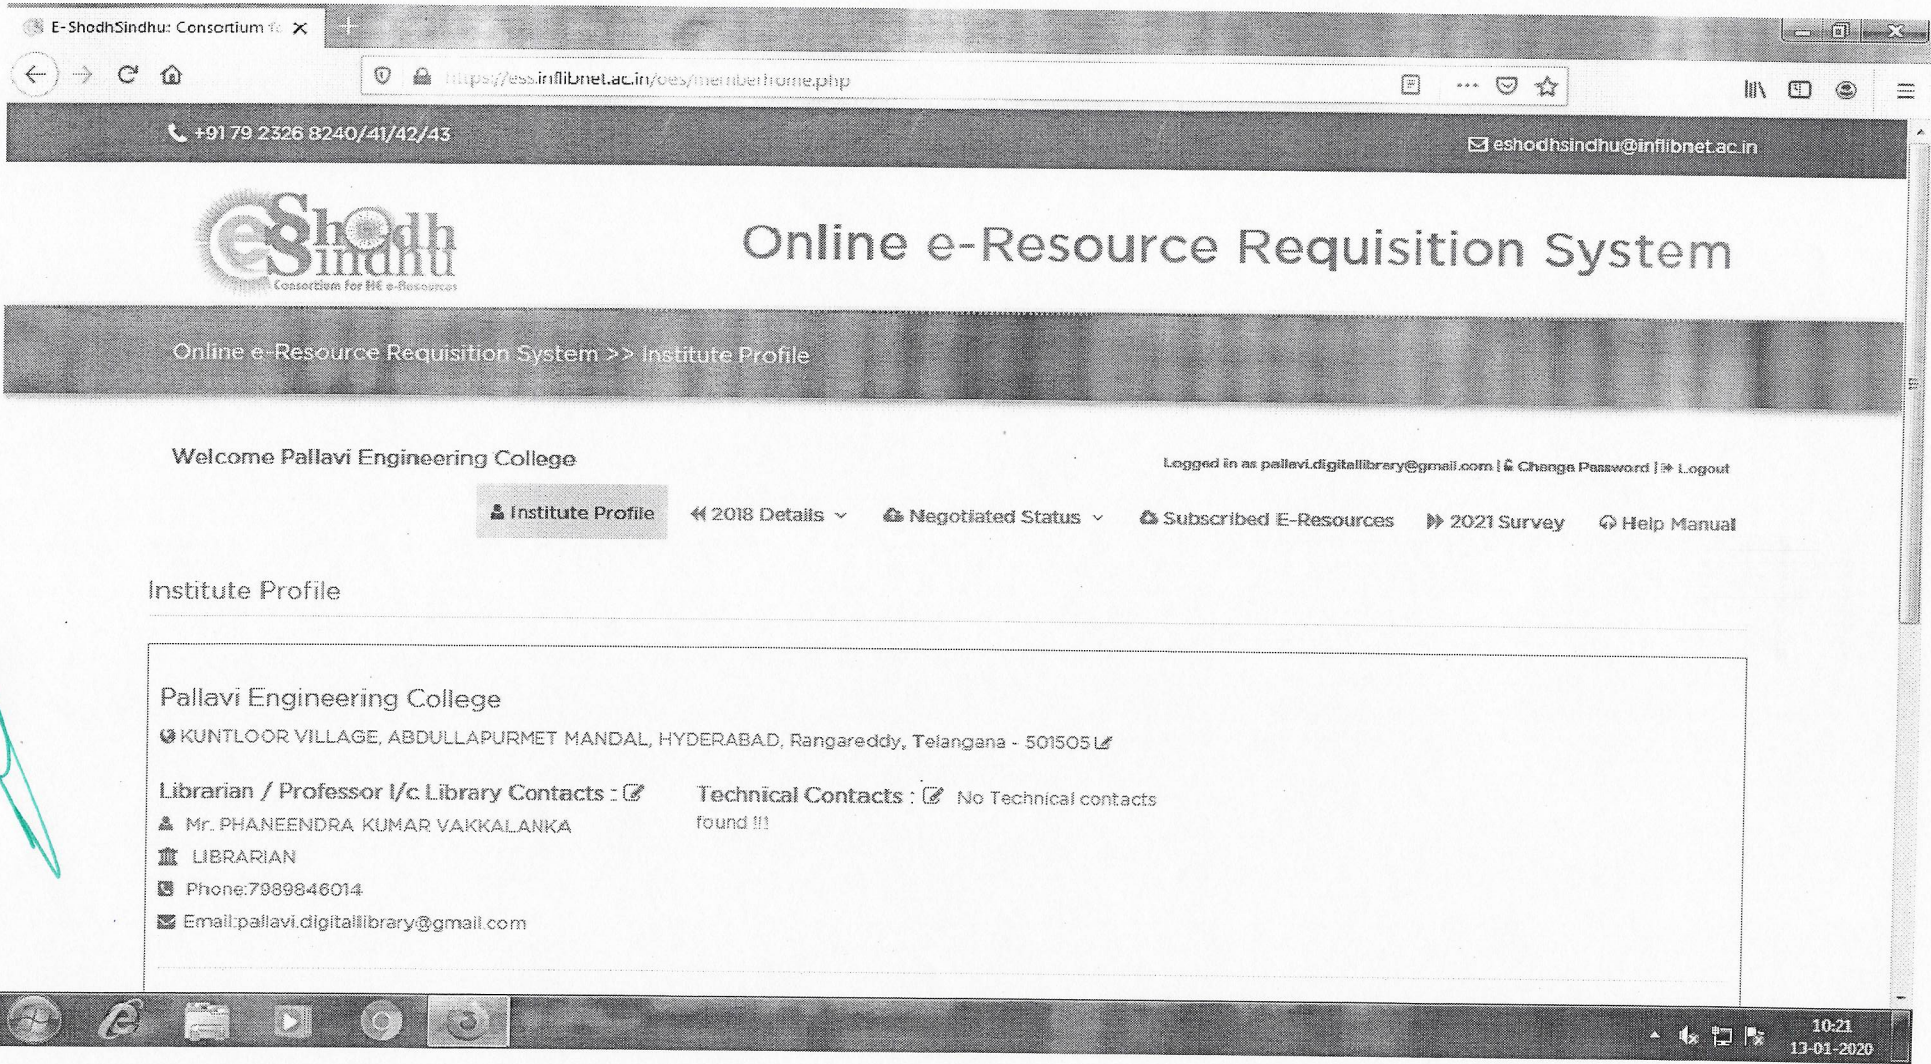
E-ShodhSindhu: Consortium f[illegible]

https://ess.inflibnet.ac.in/oes/memberhome.php

+91 79 2326 8240/41/42/43

eshodhsindhu@inflibnet.ac.in

eShodh Sindhu
Consortium for HE e-Resources

Online e-Resource Requisition System

Online e-Resource Requisition System >> Institute Profile

Welcome Pallavi Engineering College

Logged in as pallavi.digitallibrary@gmail.com | Change Password | Logout

Institute Profile 2018 Details Negotiated Status Subscribed E-Resources 2021 Survey Help Manual

Institute Profile

Pallavi Engineering College

KUNTLOOR VILLAGE, ABDULLAPURMET MANDAL, HYDERABAD, Rangareddy, Telangana - 501505

Librarian / Professor I/c Library Contacts :

Mr. PHANEENDRA KUMAR VAKKALANKA

LIBRARIAN

Phone:7989846014

Email:pallavi.digitallibrary@gmail.com

Technical Contacts : No Technical contacts found !!!

10:21
13-01-2020